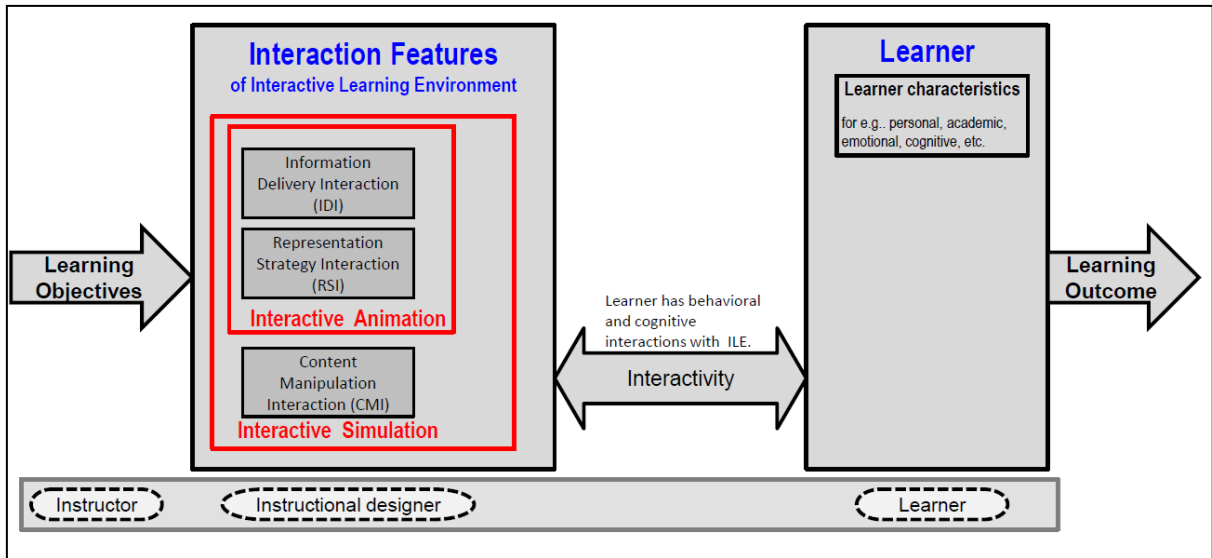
Learning Objectives

Interaction Features
of Interactive Learning Environment

Information Delivery Interaction (IDI)

Representation Strategy Interaction (RSI)

Interactive Animation

Content Manipulation Interaction (CMI)

Interactive Simulation

Learner has behavioral and cognitive interactions with ILE.

Interactivity

Learner

Learner characteristics

for e.g.. personal, academic, emotional, cognitive, etc.

Learning Outcome

Instructor

Instructional designer

Learner